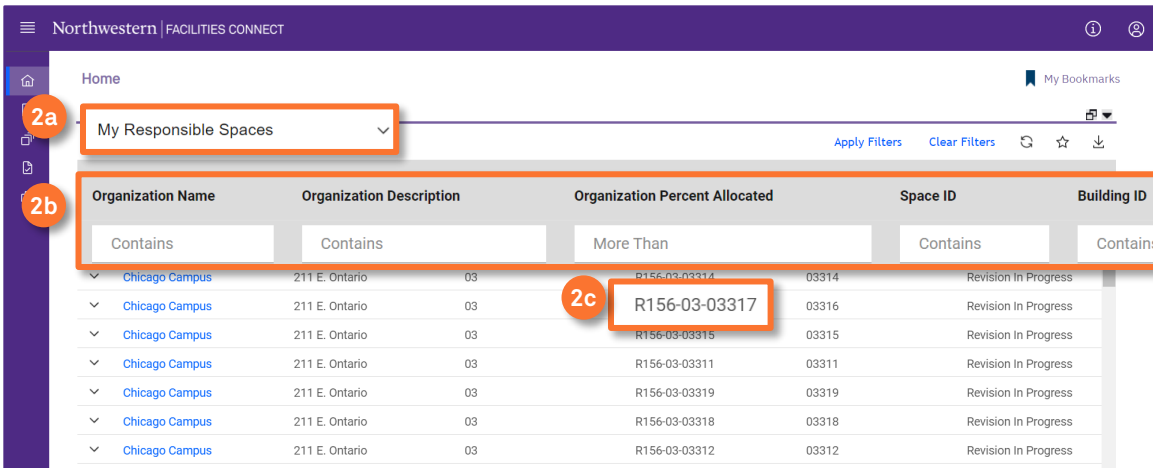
Northwestern | FACILITIES CONNECT

Home

My Bookmarks

2a

My Responsible Spaces

Apply Filters Clear Filters

2b

| Organization Name | Organization Description | Organization Percent Allocated | Space ID | Building ID |
|---|---|---|---|---|
| Contains | Contains | More Than | Contains | Contains |

2c

R156-03-03317

| Chicago Campus | 211 E. Ontario | 03 | R156-03-03314 | 03314 | Revision In Progress |
|---|---|---|---|---|---|
| Chicago Campus | 211 E. Ontario | 03 | R156-03-03317 | 03316 | Revision In Progress |
| Chicago Campus | 211 E. Ontario | 03 | R156-03-03315 | 03315 | Revision In Progress |
| Chicago Campus | 211 E. Ontario | 03 | R156-03-03311 | 03311 | Revision In Progress |
| Chicago Campus | 211 E. Ontario | 03 | R156-03-03319 | 03319 | Revision In Progress |
| Chicago Campus | 211 E. Ontario | 03 | R156-03-03318 | 03318 | Revision In Progress |
| Chicago Campus | 211 E. Ontario | 03 | R156-03-03312 | 03312 | Revision In Progress |